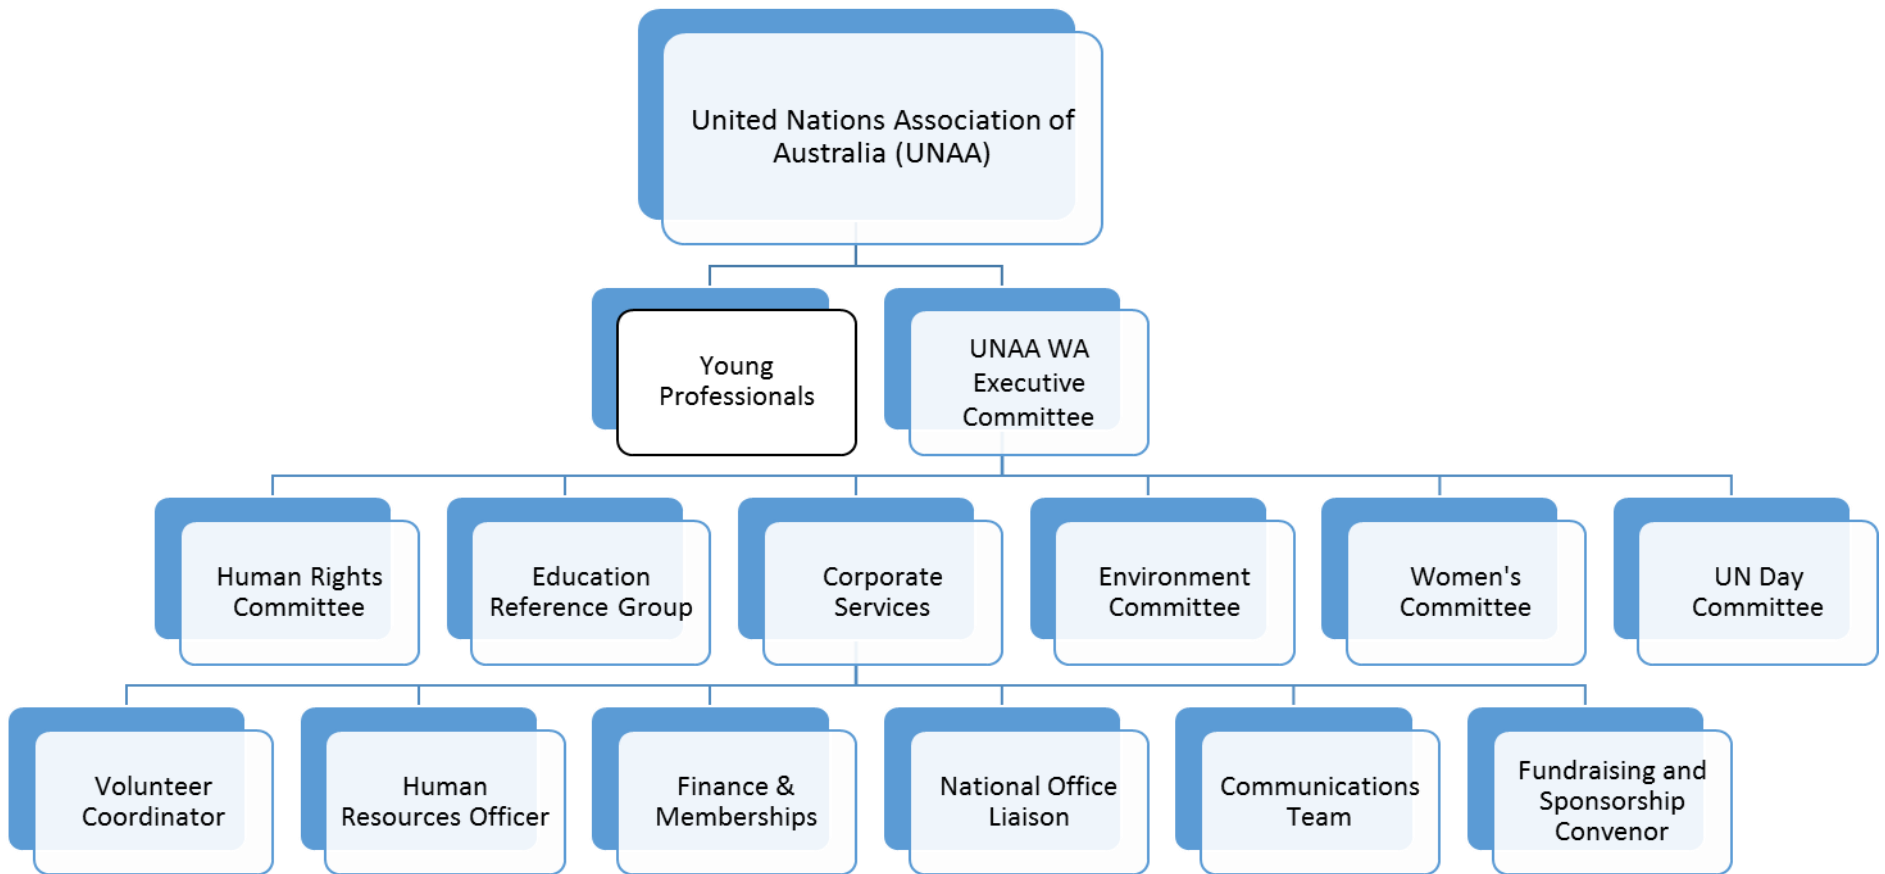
United Nations Association of Australia (UNAA)

Young Professionals

UNAA WA Executive Committee

Human Rights Committee

Education Reference Group

Corporate Services

Environment Committee

Women's Committee

UN Day Committee

Volunteer Coordinator

Human Resources Officer

Finance & Memberships

National Office Liaison

Communications Team

Fundraising and Sponsorship Convenor